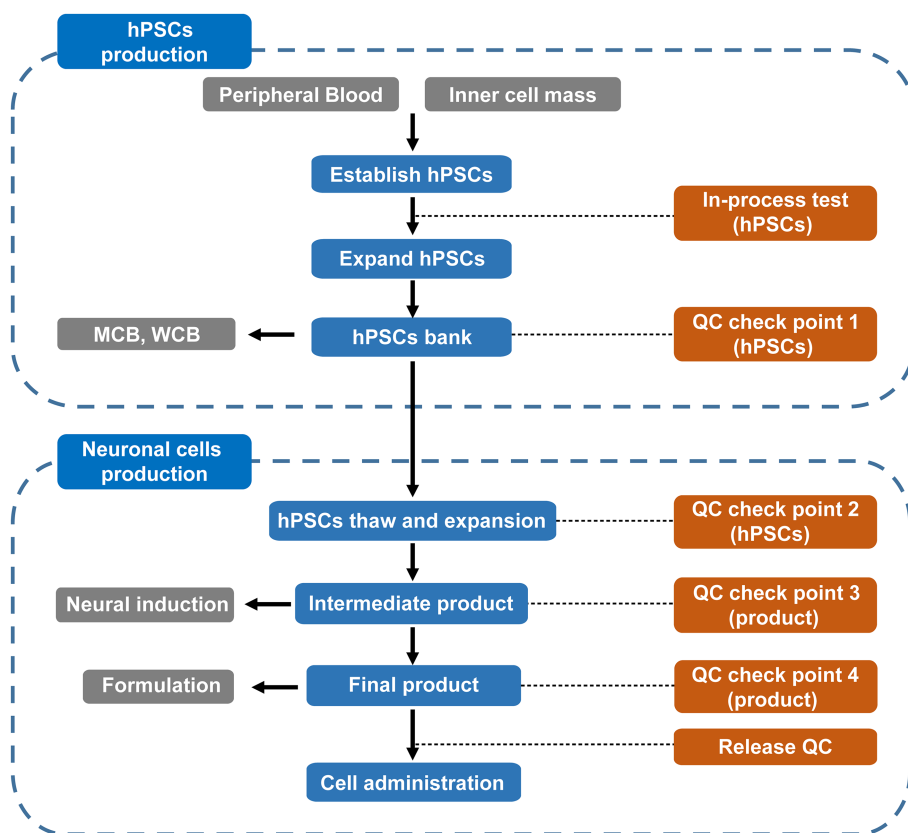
hPSCs production

Peripheral Blood

Inner cell mass

Establish hPSCs

In-process test (hPSCs)

Expand hPSCs

MCB, WCB

hPSCs bank

QC check point 1 (hPSCs)

Neuronal cells production

hPSCs thaw and expansion

QC check point 2 (hPSCs)

Neural induction

Intermediate product

QC check point 3 (product)

Formulation

Final product

QC check point 4 (product)

Release QC

Cell administration